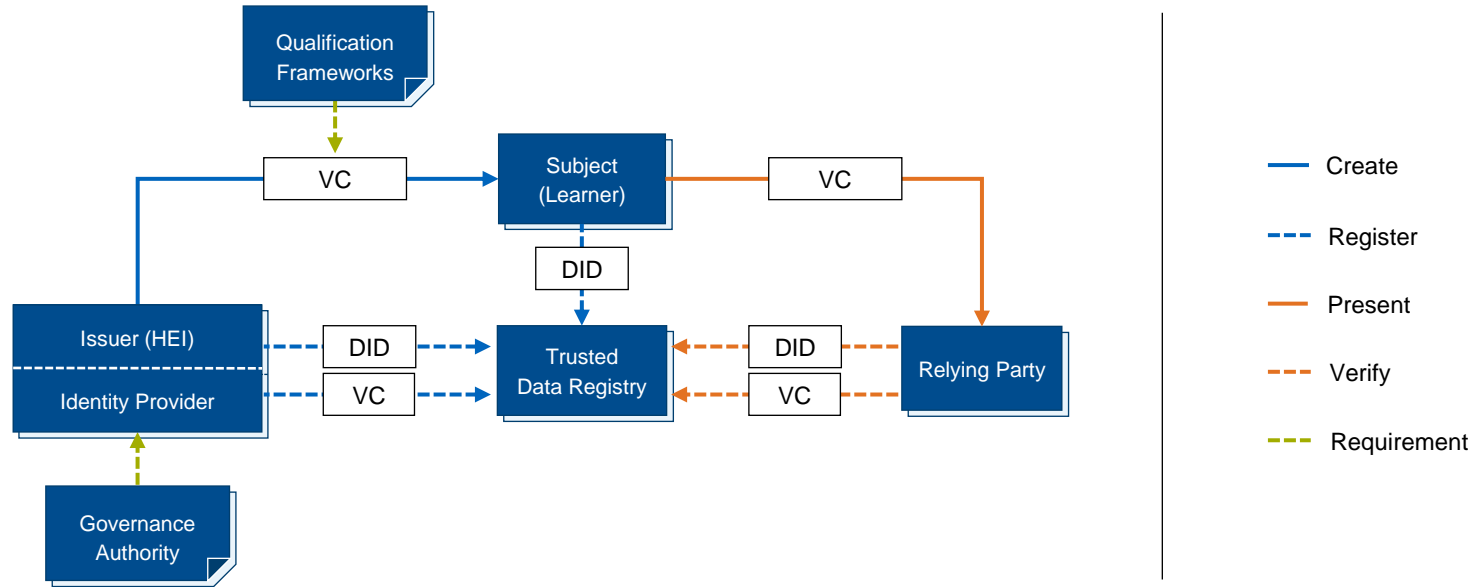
Qualification Frameworks

VC

Subject (Learner)

VC

DID

Issuer (HEI)

Identity Provider

DID

VC

Trusted Data Registry

DID

VC

Relying Party

Governance Authority

Create

Register

Present

Verify

Requirement